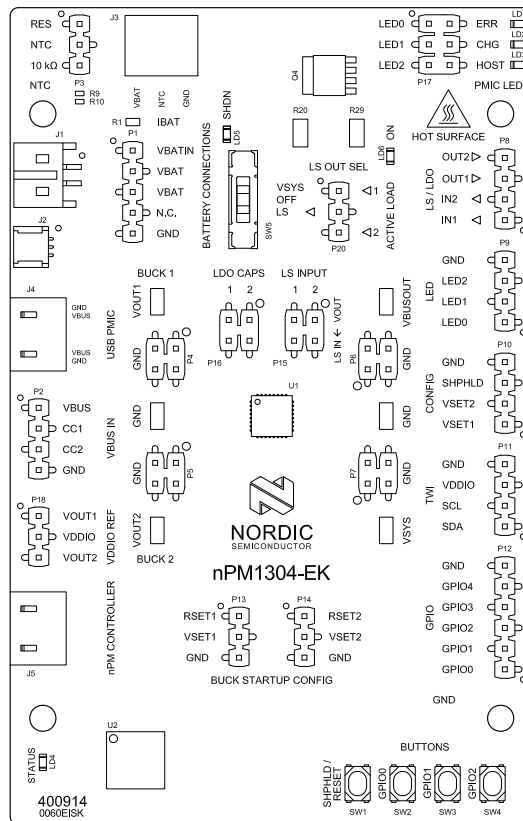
RES
NTC
10 kΩ
NTC
P3
R9
R10
J3
VBAT NTC GND
J1
J2
R1
IBAT
P1
VBATIN
VBAT
VBAT
N.C.
GND
BATTERY CONNECTIONS
SHDN
LD5
SW5
LED0
LED1
LED2
P17
ERR
CHG
HOST
PMIC LED
Q4
R20
R29
HOT SURFACE
ON
LD6
LS OUT SEL
VSYS
OFF
LS
1
2
P20
ACTIVE LOAD
P8
OUT2
OUT1
IN2
IN1
LS / LDO
P9
GND
LED2
LED1
LED0
LED
J4
GND
VBUS
VBUS
GND
USB PMIC
BUCK 1
VOUT1
GND
P4
LDO CAPS
1 2
P16
LS INPUT
1 2
P15
LS IN
VOUT
VBUSOUT
GND
P6
GND
U1
P10
GND
SHPHLD
VSET2
VSET1
CONFIG
P2
VBUS
CC1
CC2
GND
VBUS IN
GND
P5
VOUT2
BUCK 2
GND
P7
VSYS
NORDIC
SEMICONDUCTOR
nPM1304-EK
P11
GND
VDDIO
SCL
SDA
TWI
P18
VOUT1
VDDIO
VOUT2
VDDIO REF
P12
GND
GPIO4
GPIO3
GPIO2
GPIO1
GPIO0
GPIO
J5
nPM CONTROLLER
P13
RSET1
VSET1
GND
P14
RSET2
VSET2
GND
BUCK STARTUP CONFIG
GND
U2
STATUS
LD4
400914
0060EISK
BUTTONS
SHPHLD / RESET
SW1
GPIO0
SW2
GPIO1
SW3
GPIO2
SW4